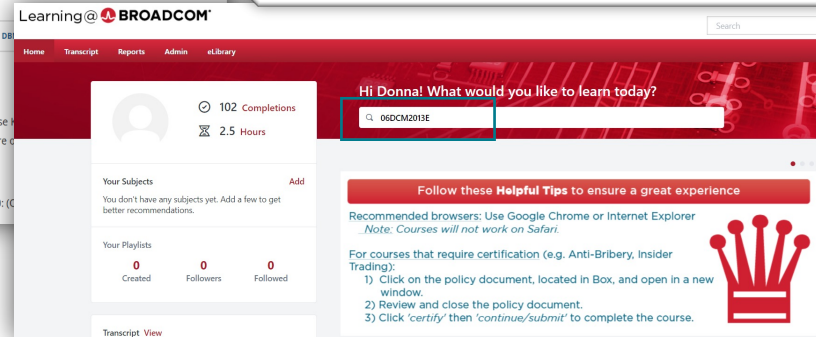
Learning@BROADCOM®

Search

DB

se
e

: (C

Home Transcript Reports Admin eLibrary

102 Completions
2.5 Hours

Hi Donna! What would you like to learn today?

06DCM2013E

Your Subjects
Add

You don't have any subjects yet. Add a few to get better recommendations.

Your Playlists

| 0 | 0 | 0 |
|---|---|---|
| Created | Followers | Followed |

Transcript View

Follow these Helpful Tips to ensure a great experience

Recommended browsers: Use Google Chrome or Internet Explorer
Note: Courses will not work on Safari.

For courses that require certification (e.g. Anti-Bribery, Insider Trading):
1) Click on the policy document, located in Box, and open in a new window.
2) Review and close the policy document.
3) Click 'certify' then 'continue/submit' to complete the course.